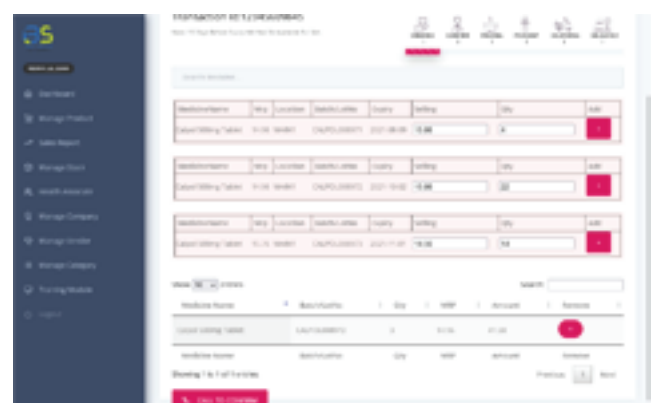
Transaction ID: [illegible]

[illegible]

Search Medicine

| MedicineName | Mrp | Location | BatchLotNo | Expiry | Selling | Qty | Add |
|---|---|---|---|---|---|---|---|
| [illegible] | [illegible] | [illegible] | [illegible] | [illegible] | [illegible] | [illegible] | + |

| MedicineName | Mrp | Location | BatchLotNo | Expiry | Selling | Qty | Add |
|---|---|---|---|---|---|---|---|
| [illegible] | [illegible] | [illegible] | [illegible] | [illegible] | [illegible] | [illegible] | + |

| MedicineName | Mrp | Location | BatchLotNo | Expiry | Selling | Qty | Add |
|---|---|---|---|---|---|---|---|
| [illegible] | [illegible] | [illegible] | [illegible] | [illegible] | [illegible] | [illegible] | + |

Show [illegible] entries

Search:

| Medicine Name | Batch/LotNo | Qty | MRP | Amount | Remove |
|---|---|---|---|---|---|
| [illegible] | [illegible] | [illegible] | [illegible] | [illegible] | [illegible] |
| Medicine Name | Batch/LotNo | Qty | MRP | Amount | Remove |

Showing 1 to 1 of 1 entries

Previous 1 Next

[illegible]

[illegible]

Dashboard

Manage Product

Sales Report

Manage Stock

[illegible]

Manage Company

Manage Vendor

Manage Category

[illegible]

Logout